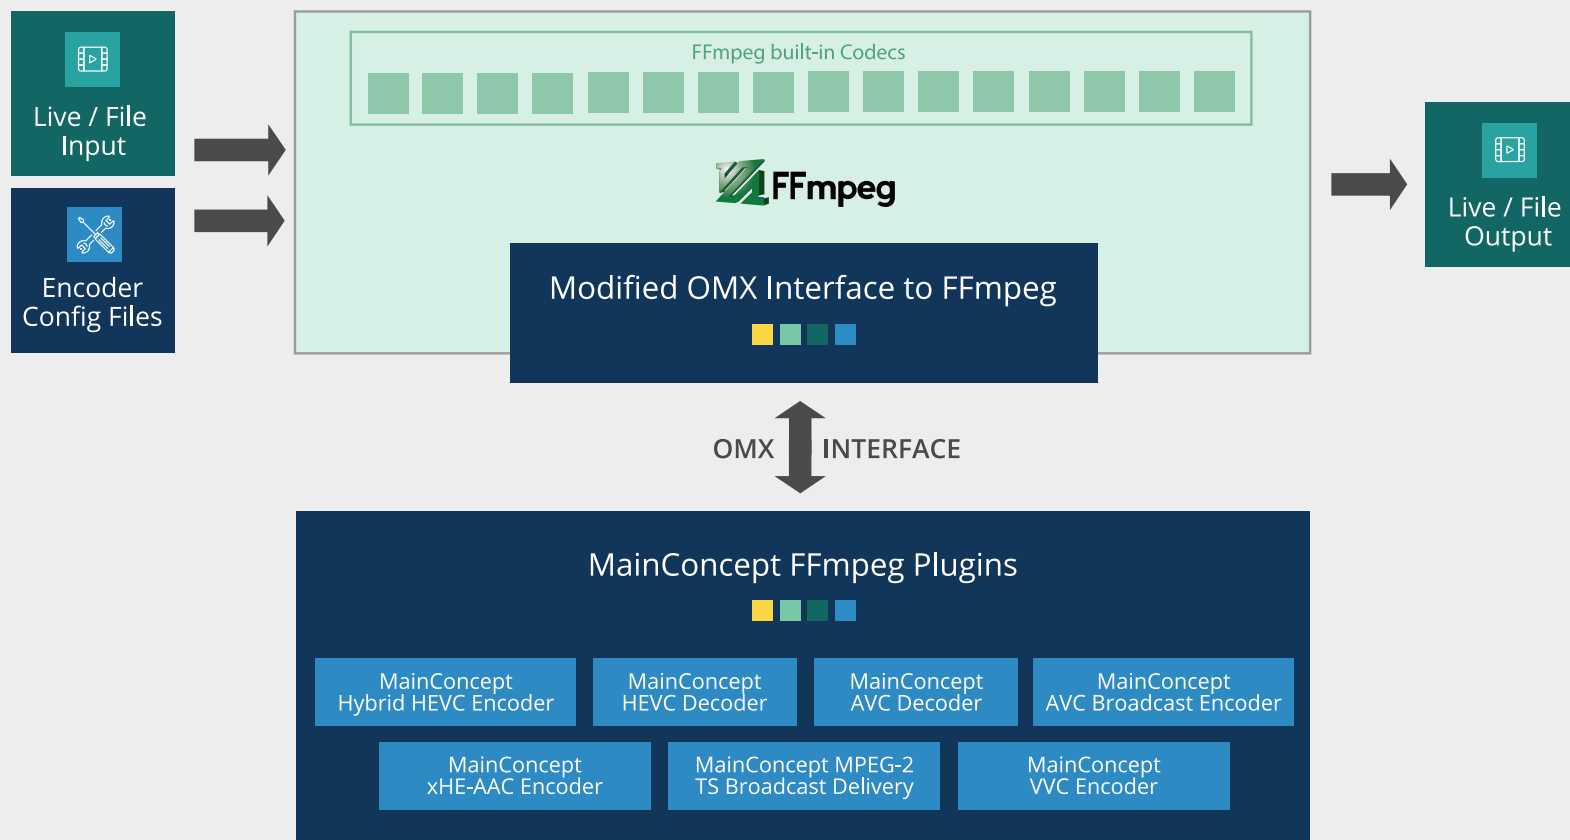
Live / File Input

Encoder Config Files

FFmpeg built-in Codecs

FFmpeg

Modified OMX Interface to FFmpeg

Live / File Output

OMX INTERFACE

MainConcept FFmpeg Plugins

MainConcept Hybrid HEVC Encoder

MainConcept HEVC Decoder

MainConcept AVC Decoder

MainConcept AVC Broadcast Encoder

MainConcept xHE-AAC Encoder

MainConcept MPEG-2 TS Broadcast Delivery

MainConcept VVC Encoder